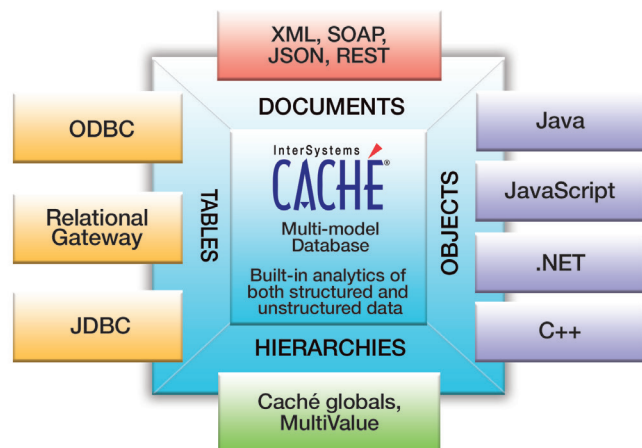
XML, SOAP, JSON, REST

DOCUMENTS

ODBC

Relational Gateway

JDBC

TABLES

InterSystems
CACHÉ®
Multi-model Database

Built-in analytics of both structured and unstructured data

OBJECTS

Java

JavaScript

.NET

C++

HIERARCHIES

Caché globals, MultiValue